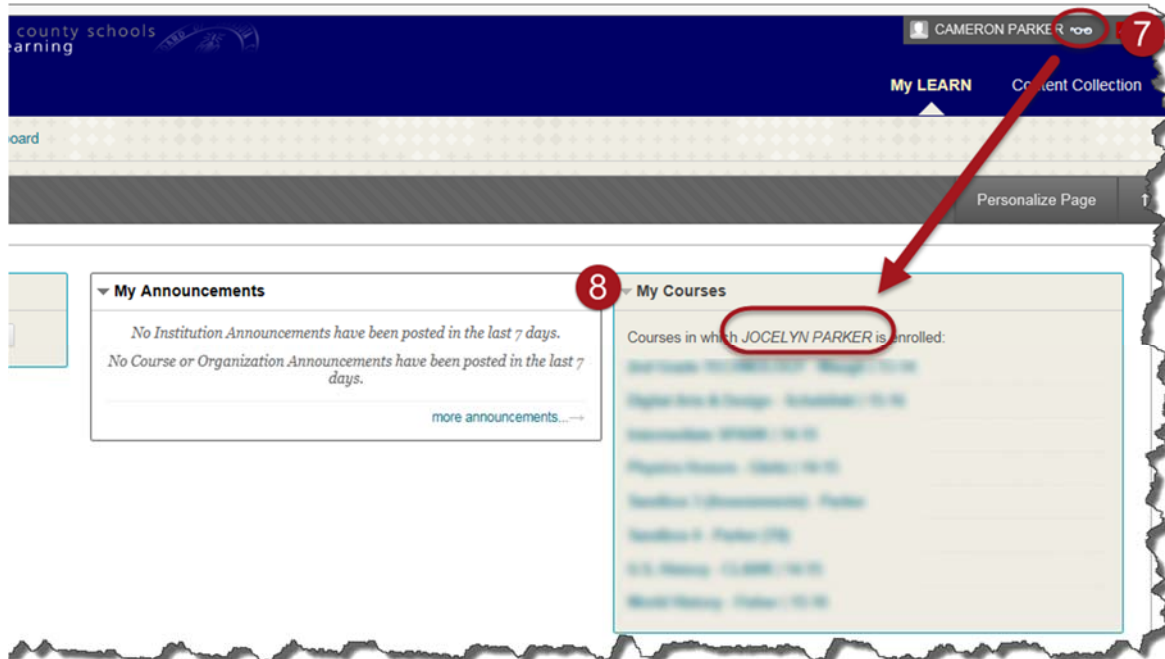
county schools
earning

CAMERON PARKER 7

My LEARN Content Collection

oard

Personalize Page

My Announcements

No Institution Announcements have been posted in the last 7 days.

No Course or Organization Announcements have been posted in the last 7 days.

more announcements...→

8 My Courses

Courses in which JOCELYN PARKER is enrolled:

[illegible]
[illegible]
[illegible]
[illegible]
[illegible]
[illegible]
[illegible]
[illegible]